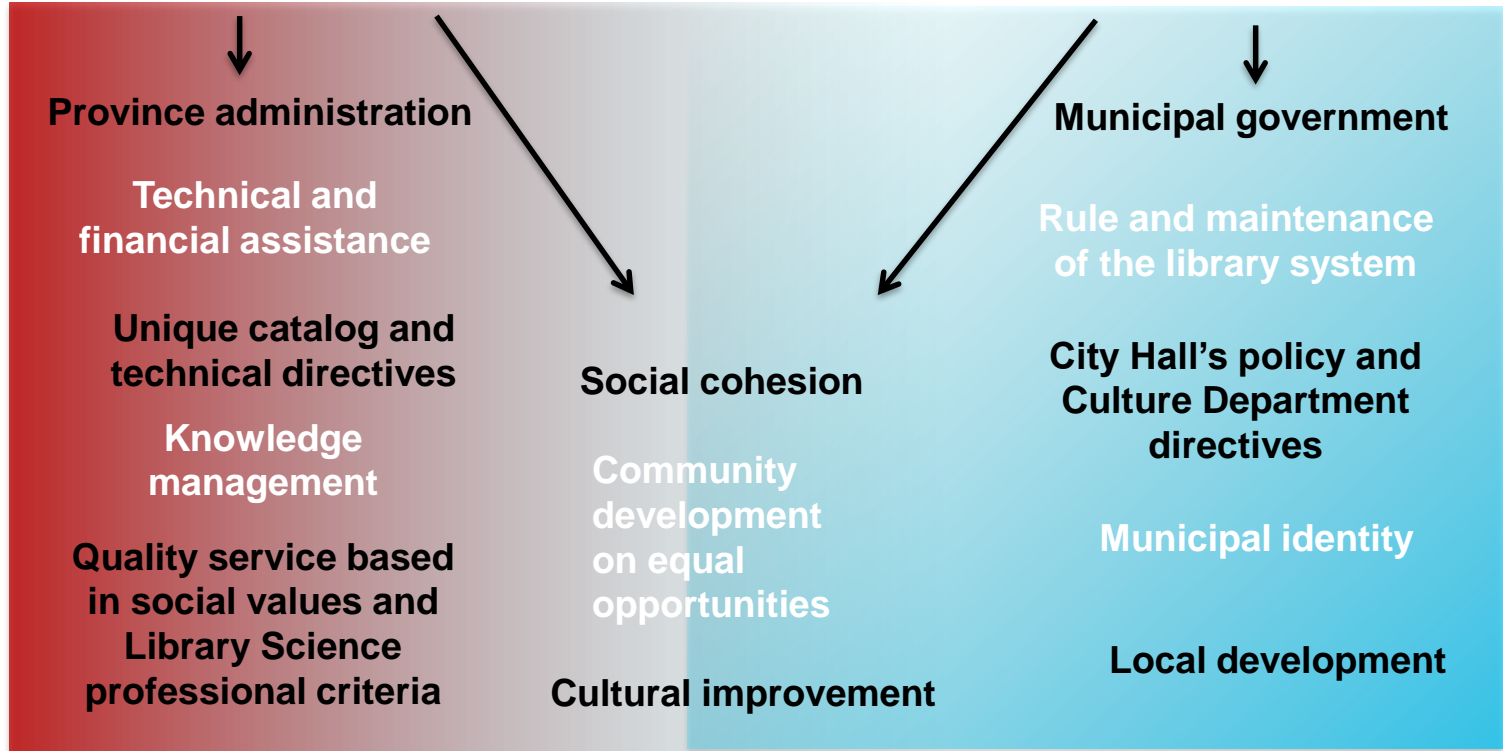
Province administration

Technical and financial assistance

Unique catalog and technical directives

Knowledge management

Quality service based in social values and Library Science professional criteria

Social cohesion

Community development on equal opportunities

Cultural improvement

Municipal government

Rule and maintenance of the library system

City Hall's policy and Culture Department directives

Municipal identity

Local development